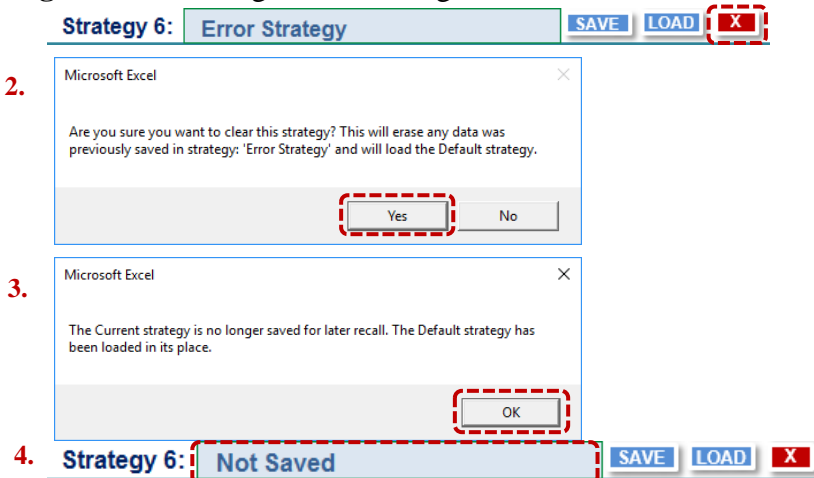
Strategy 6: Error Strategy SAVE LOAD X

2.

Microsoft Excel

Are you sure you want to clear this strategy? This will erase any data was previously saved in strategy: 'Error Strategy' and will load the Default strategy.

Yes No

3.

Microsoft Excel

The Current strategy is no longer saved for later recall. The Default strategy has been loaded in its place.

OK

4. Strategy 6: Not Saved SAVE LOAD X